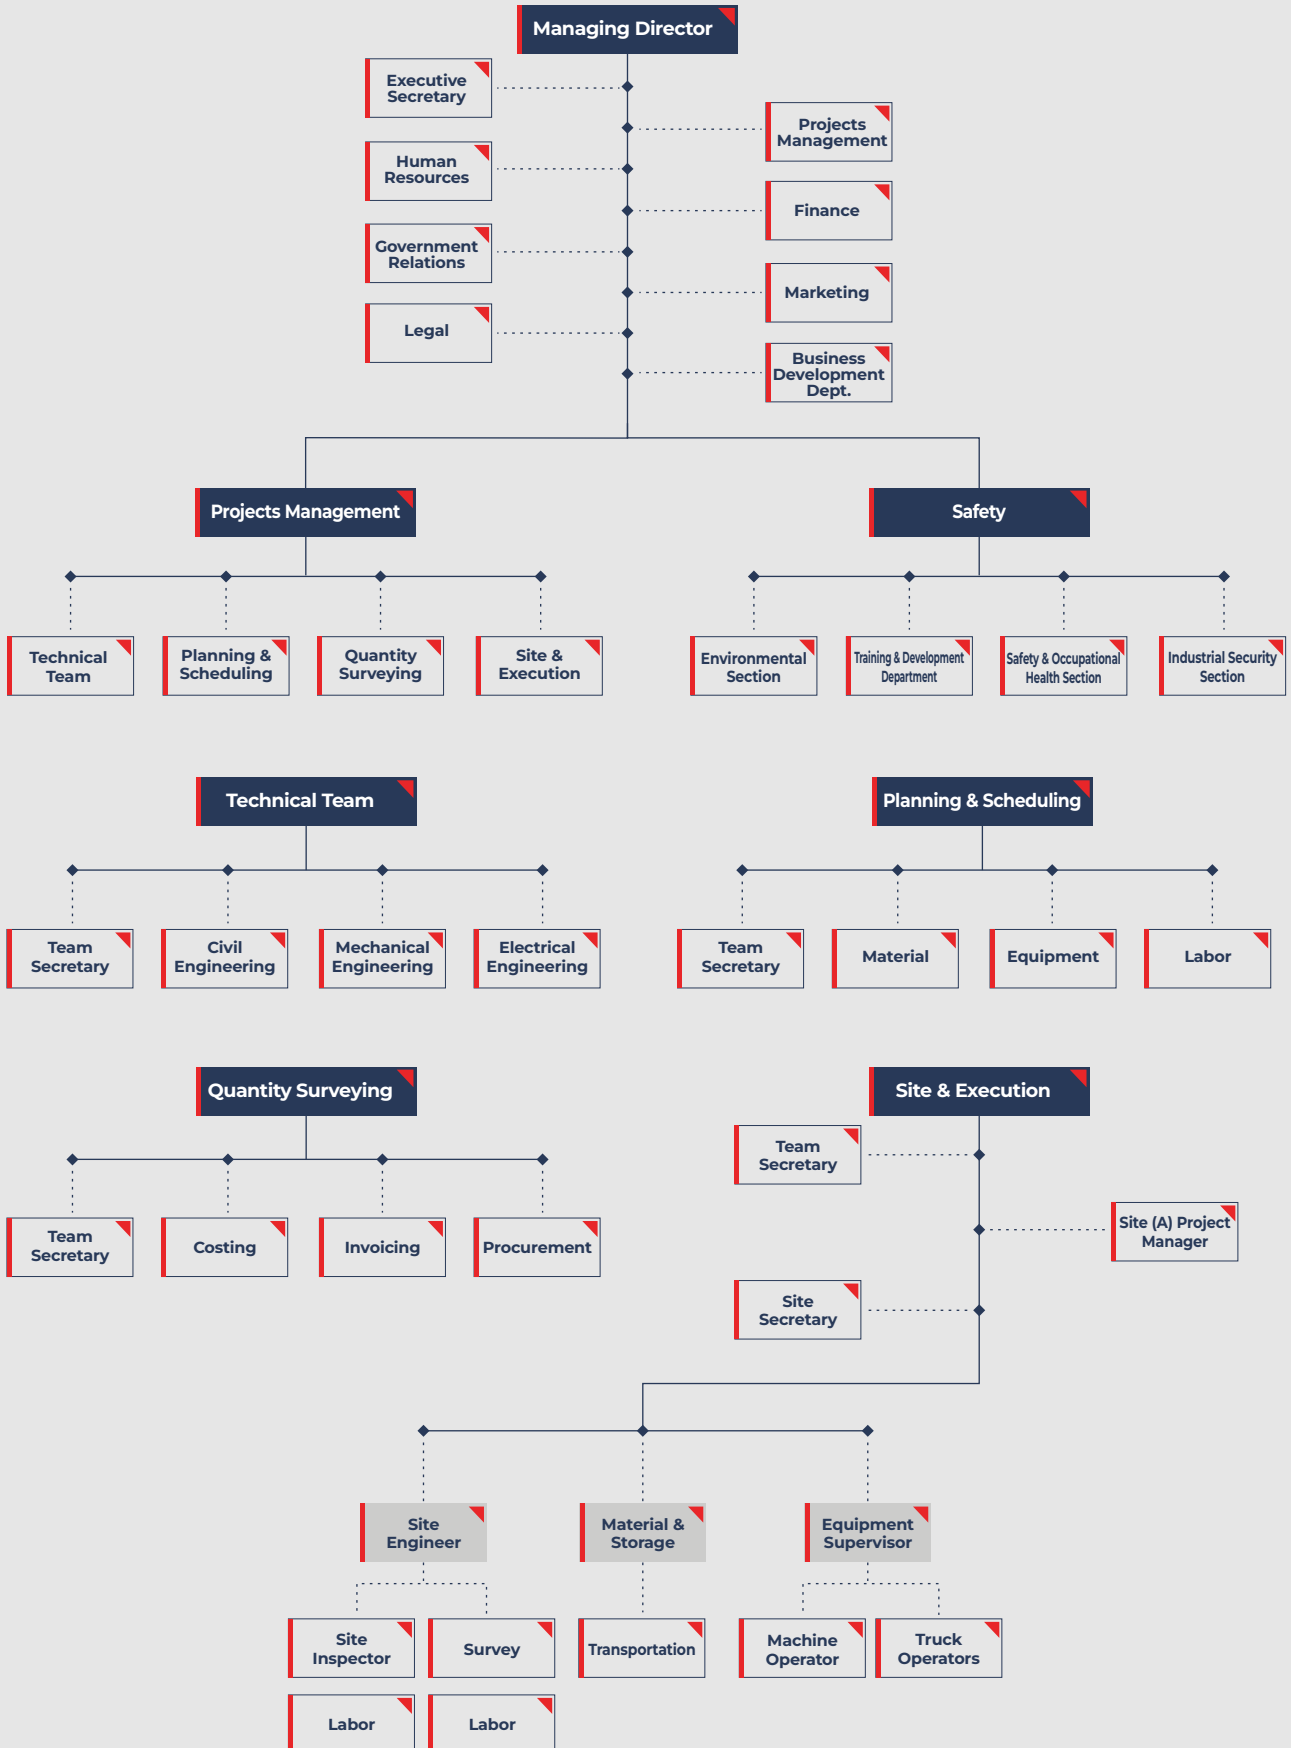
Managing Director

Executive Secretary

Projects Management

Human Resources

Finance

Government Relations

Marketing

Legal

Business Development Dept.

Projects Management

Safety

Technical Team

Planning & Scheduling

Quantity Surveying

Site & Execution

Environmental Section

Training & Development Department

Safety & Occupational Health Section

Industrial Security Section

Technical Team

Planning & Scheduling

Team Secretary

Civil Engineering

Mechanical Engineering

Electrical Engineering

Team Secretary

Material

Equipment

Labor

Quantity Surveying

Site & Execution

Team Secretary

Team Secretary

Site (A) Project Manager

Costing

Invoicing

Procurement

Site Secretary

Site Engineer

Material & Storage

Equipment Supervisor

Site Inspector

Survey

Transportation

Machine Operator

Truck Operators

Labor

Labor